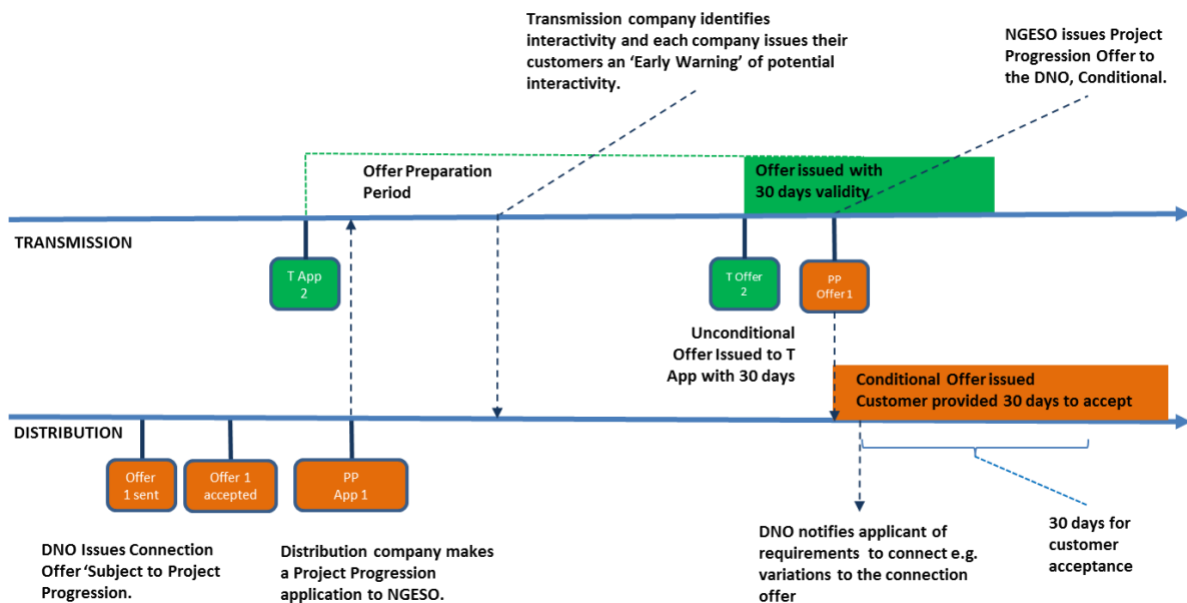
Transmission company identifies interactivity and each company issues their customers an 'Early Warning' of potential interactivity.

NGESO issues Project Progression Offer to the DNO, Conditional.

Offer Preparation Period

Offer issued with 30 days validity

TRANSMISSION

T App 2

T Offer 2

PP Offer 1

Unconditional Offer Issued to T App with 30 days

Conditional Offer issued Customer provided 30 days to accept

DISTRIBUTION

Offer 1 sent

Offer 1 accepted

PP App 1

DNO Issues Connection Offer 'Subject to Project Progression.

Distribution company makes a Project Progression application to NGESO.

DNO notifies applicant of requirements to connect e.g. variations to the connection offer

30 days for customer acceptance